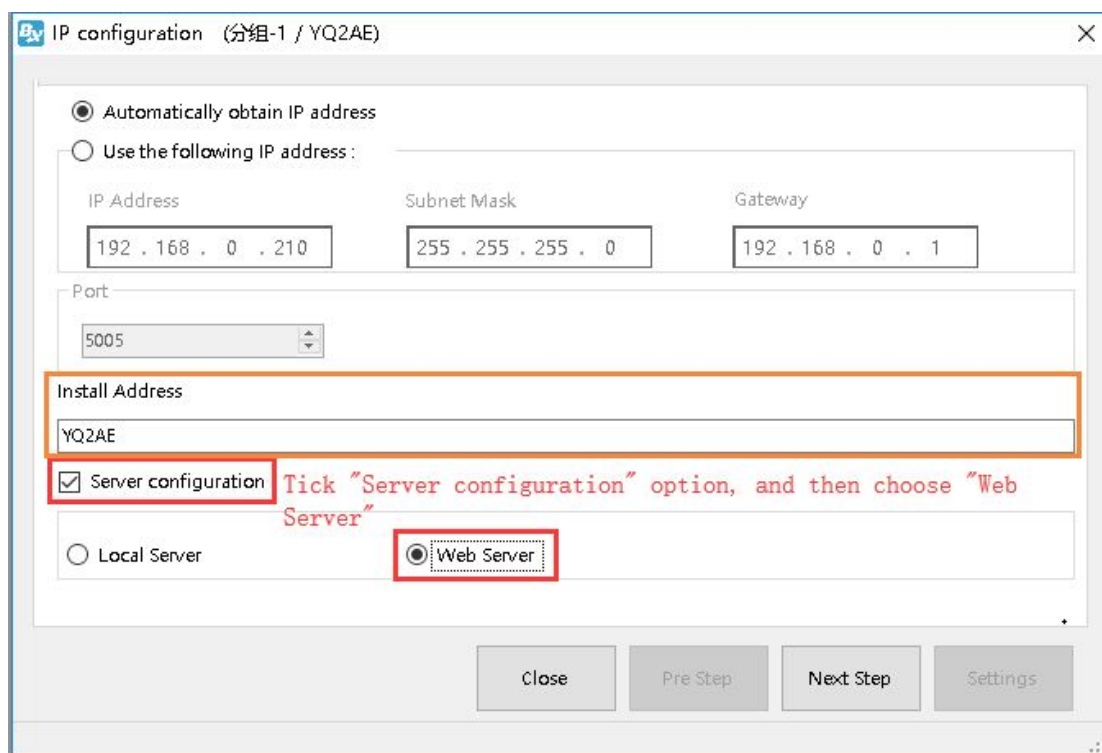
IP configuration (分组-1 / YQ2AE)

×

Automatically obtain IP address

Use the following IP address :

IP Address

192 . 168 . 0 . 210

Subnet Mask

255 . 255 . 255 . 0

Gateway

192 . 168 . 0 . 1

Port

5005

Install Address

YQ2AE

Server configuration

Tick "Server configuration" option, and then choose "Web Server"

Local Server

Web Server

Close

Pre Step

Next Step

Settings